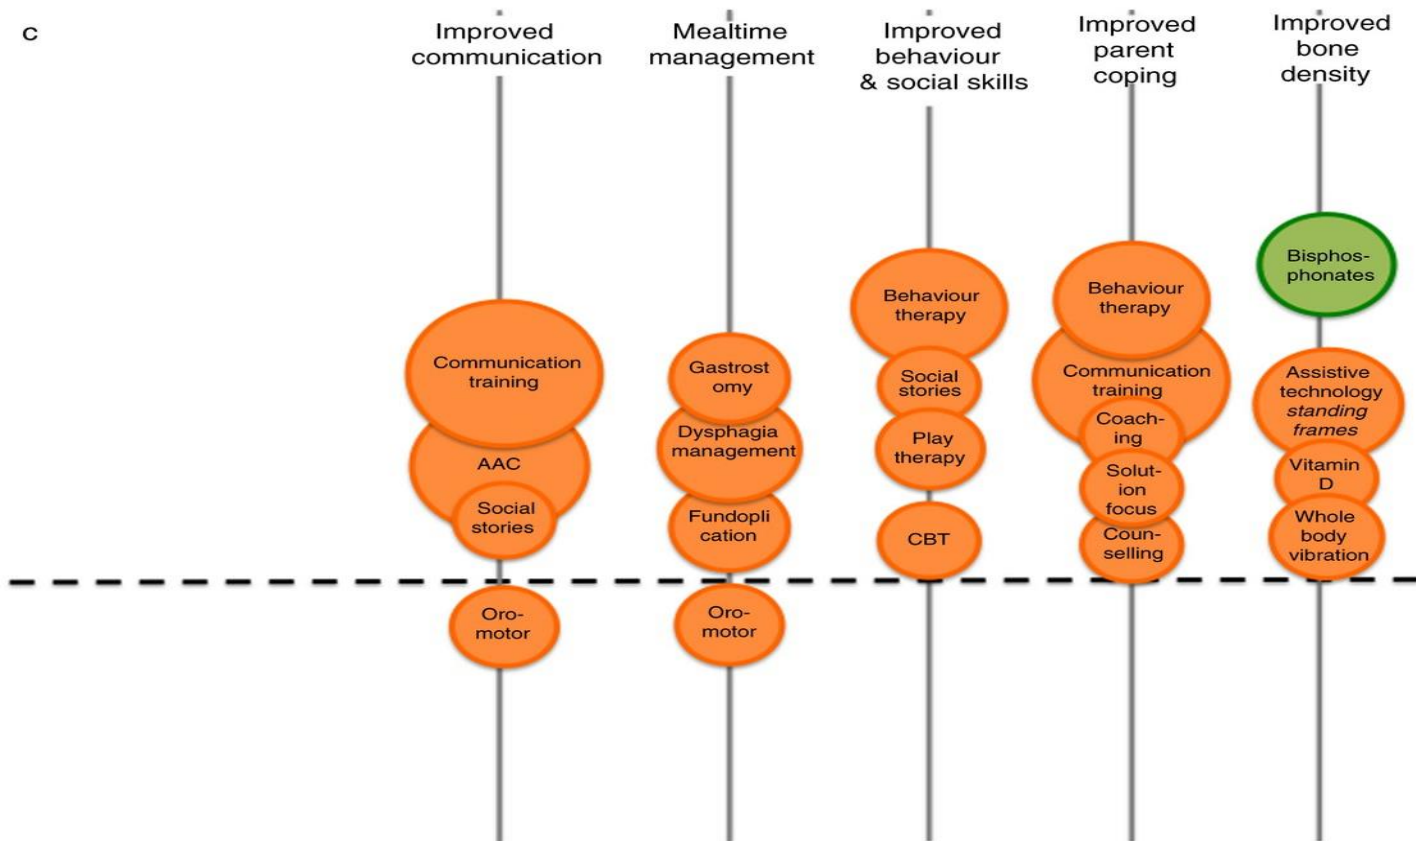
c

Improved communication

Communication training

AAC

Social stories

Oro-motor

Mealtime management

Gastrostomy

Dysphagia management

Fundoplication

Oro-motor

Improved behaviour & social skills

Behaviour therapy

Social stories

Play therapy

CBT

Improved parent coping

Behaviour therapy

Communication training

Coaching

Solution focus

Counselling

Improved bone density

Bisphosphonates

Assistive technology *standing frames*

Vitamin D

Whole body vibration